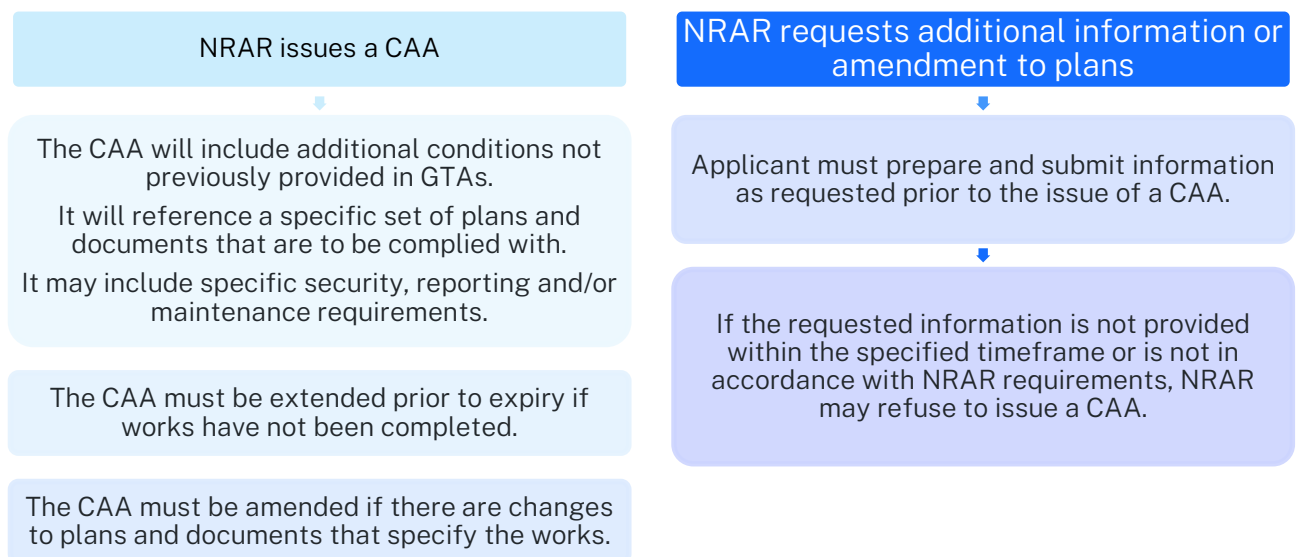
NRAR issues a CAA

The CAA will include additional conditions not previously provided in GTAs.

It will reference a specific set of plans and documents that are to be complied with.

It may include specific security, reporting and/or maintenance requirements.

The CAA must be extended prior to expiry if works have not been completed.

The CAA must be amended if there are changes to plans and documents that specify the works.

NRAR requests additional information or amendment to plans

Applicant must prepare and submit information as requested prior to the issue of a CAA.

If the requested information is not provided within the specified timeframe or is not in accordance with NRAR requirements, NRAR may refuse to issue a CAA.